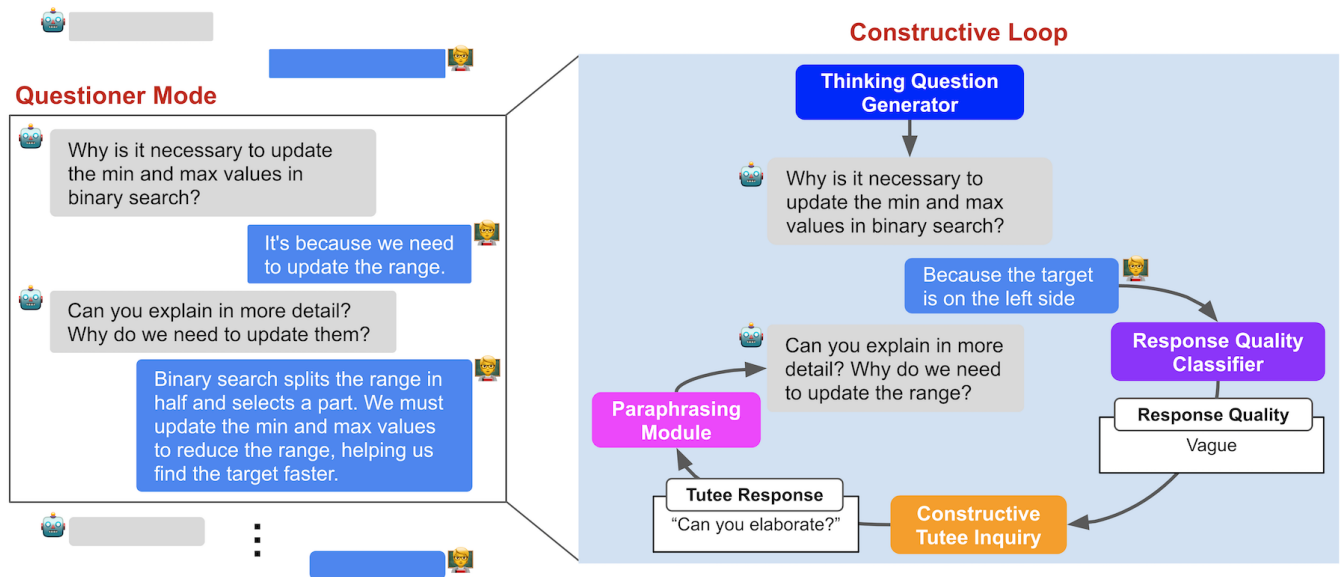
Questioner Mode

Why is it necessary to update the min and max values in binary search?

It's because we need to update the range.

Can you explain in more detail? Why do we need to update them?

Binary search splits the range in half and selects a part. We must update the min and max values to reduce the range, helping us find the target faster.

⋮

Constructive Loop

Thinking Question Generator

Why is it necessary to update the min and max values in binary search?

Because the target is on the left side

Response Quality Classifier

Response Quality

Vague

Constructive Tutee Inquiry

Tutee Response

"Can you elaborate?"

Paraphrasing Module

Can you explain in more detail? Why do we need to update the range?